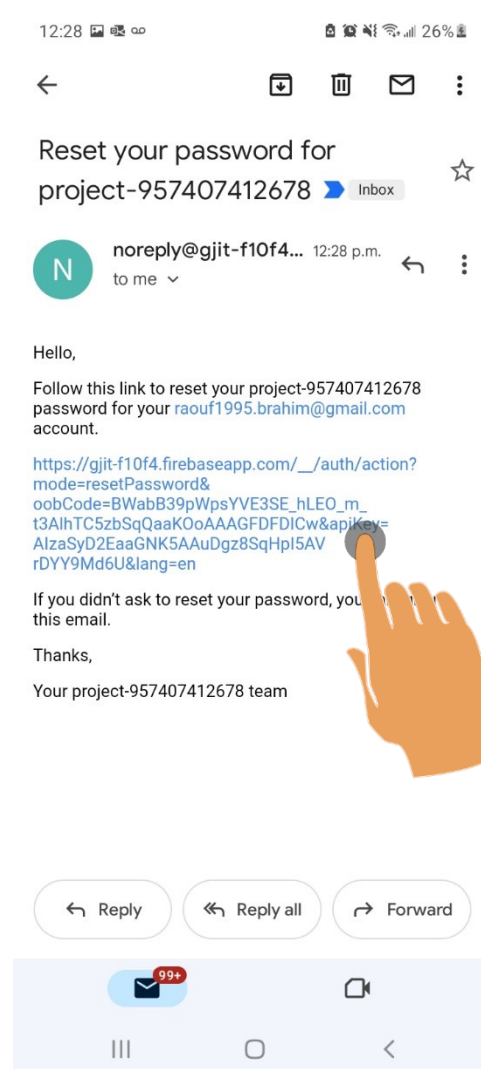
12:28 26%

Reset your password for project-957407412678 Inbox

N noreply@gjit-f10f4... 12:28 p.m.
to me

Hello,

Follow this link to reset your project-957407412678 password for your raouf1995.brahim@gmail.com account.

https://gjit-f10f4.firebaseapp.com/__/auth/action?mode=resetPassword&oobCode=BWabB39pWpsYVE3SE_hLEO_m_t3AlhTC5zbSqQaaKOoAAAGFDFDlCw&apiKey=AIzaSyD2EaaGNK5AAuDgz8SqHpI5AVrDYY9Md6U&lang=en

If you didn't ask to reset your password, you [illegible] this email.

Thanks,

Your project-957407412678 team

Reply Reply all Forward

99+